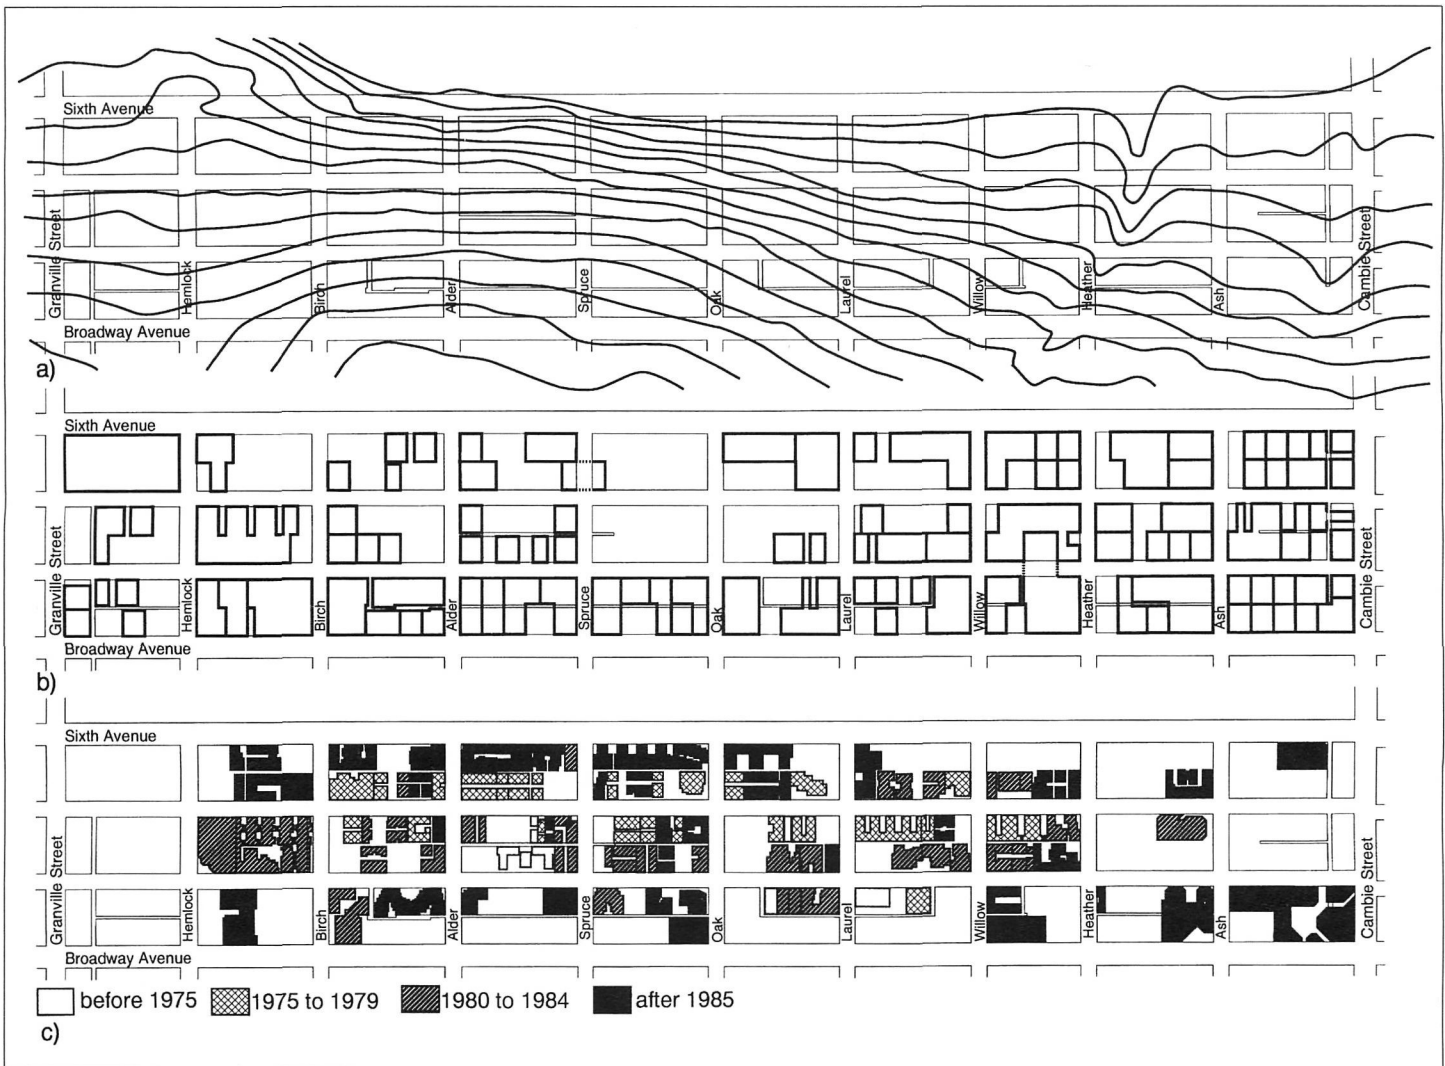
Sixth Avenue
Granville Street
Hemlock
Birch
Alder
Spruce
Oak
Laurel
Willow
Heather
Ash
Cambie Street
Broadway Avenue
a)

Sixth Avenue
Granville Street
Hemlock
Birch
Alder
Spruce
Oak
Laurel
Willow
Heather
Ash
Cambie Street
Broadway Avenue
b)

Sixth Avenue
Granville Street
Hemlock
Birch
Alder
Spruce
Oak
Laurel
Willow
Heather
Ash
Cambie Street
Broadway Avenue

before 1975 1975 to 1979 1980 to 1984 after 1985
c)